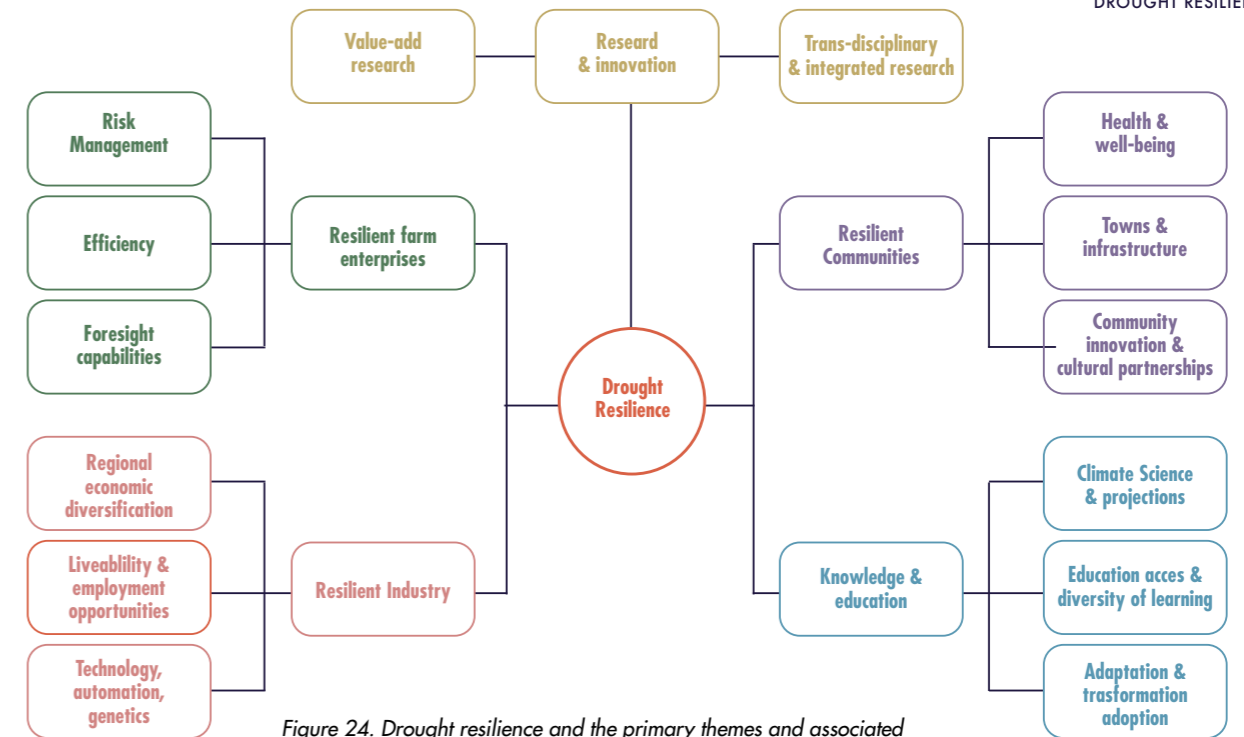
DROUGHT RESILIE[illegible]

Value-add research

Researd & innovation

Trans-disciplinary & integrated research

Risk Management

Efficiency

Foresight capabilities

Resilient farm enterprises

Health & well-being

Towns & infrastructure

Community innovation & cultural partnerships

Resilient Communities

Drought Resilience

Regional economic diversification

Liveablility & employment opportunities

Technology, automation, genetics

Resilient Industry

Climate Science & projections

Education acces & diversity of learning

Adaptation & trasformation adoption

Knowledge & education

Figure 24. Drought resilience and the primary themes and associated